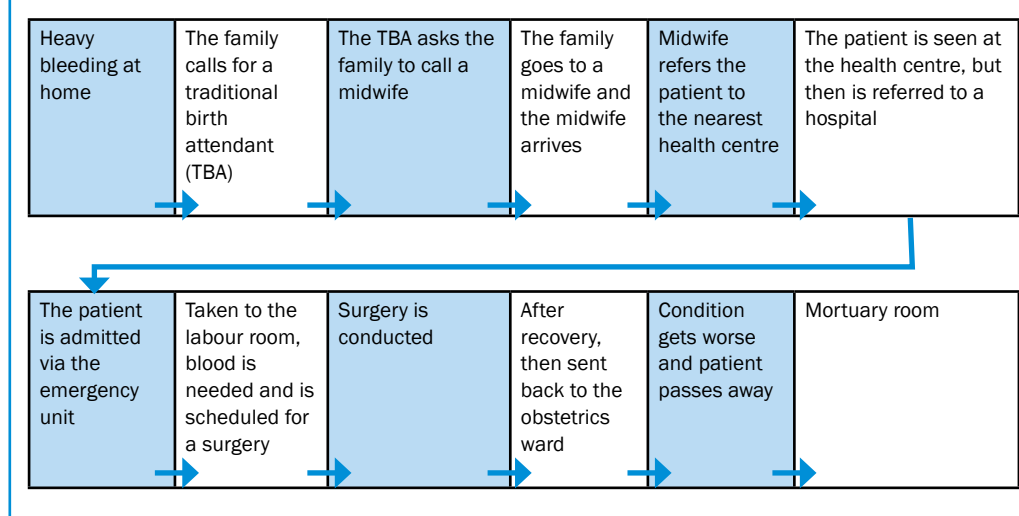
| Heavy bleeding at home | The family calls for a traditional birth attendant (TBA) | The TBA asks the family to call a midwife | The family goes to a midwife and the midwife arrives | Midwife refers the patient to the nearest health centre | The patient is seen at the health centre, but then is referred to a hospital |
|---|---|---|---|---|---|

| The patient is admitted via the emergency unit | Taken to the labour room, blood is needed and is scheduled for a surgery | Surgery is conducted | After recovery, then sent back to the obstetrics ward | Condition gets worse and patient passes away | Mortuary room |
|---|---|---|---|---|---|